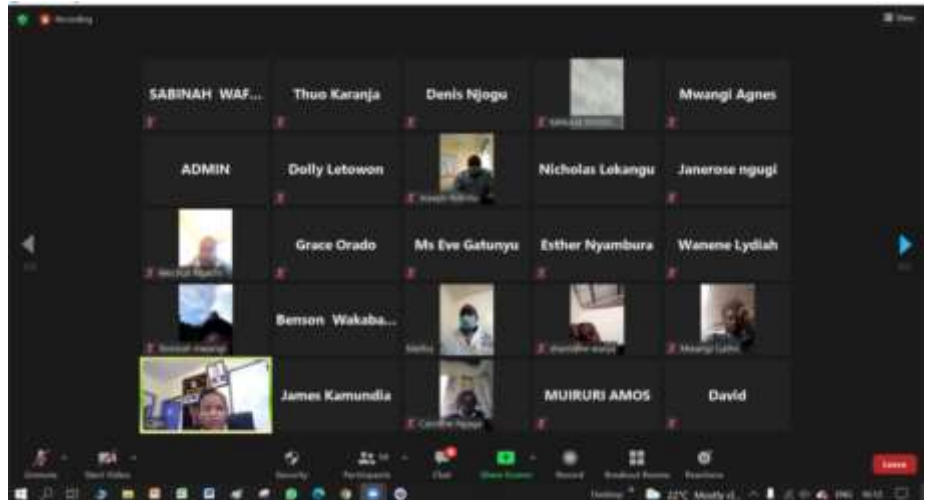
Recording

View

SABINAH WAF...

Thuo Karanja

Denis Njogu

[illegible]

Mwangi Agnes

ADMIN

Dolly Letowon

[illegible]

Nicholas Lekangu

Janerose ngugi

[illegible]

Grace Orado

Ms Eve Gatunyu

Esther Nyambura

Wanene Lydiah

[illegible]

Benson Wakaba...

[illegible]

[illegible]

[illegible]

James Kamundia

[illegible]

MUIRURI AMOS

David

Unmute

Start Video

Security

Participants

Chat

Share Screen

Record

Breakout Rooms

Reactions

Leave

22°C Mostly cl...